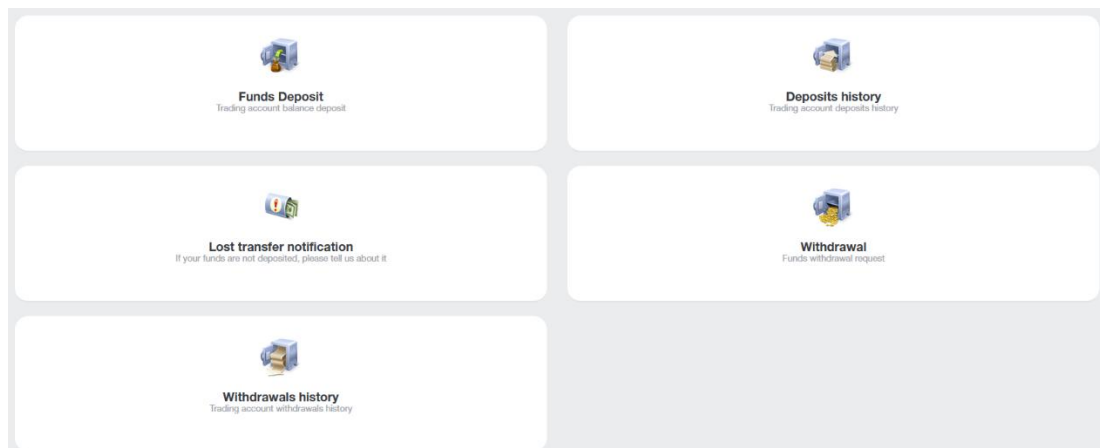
Funds Deposit
Trading account balance deposit

Deposits history
Trading account deposits history

Lost transfer notification
If your funds are not deposited, please tell us about it

Withdrawal
Funds withdrawal request

Withdrawals history
Trading account withdrawals history